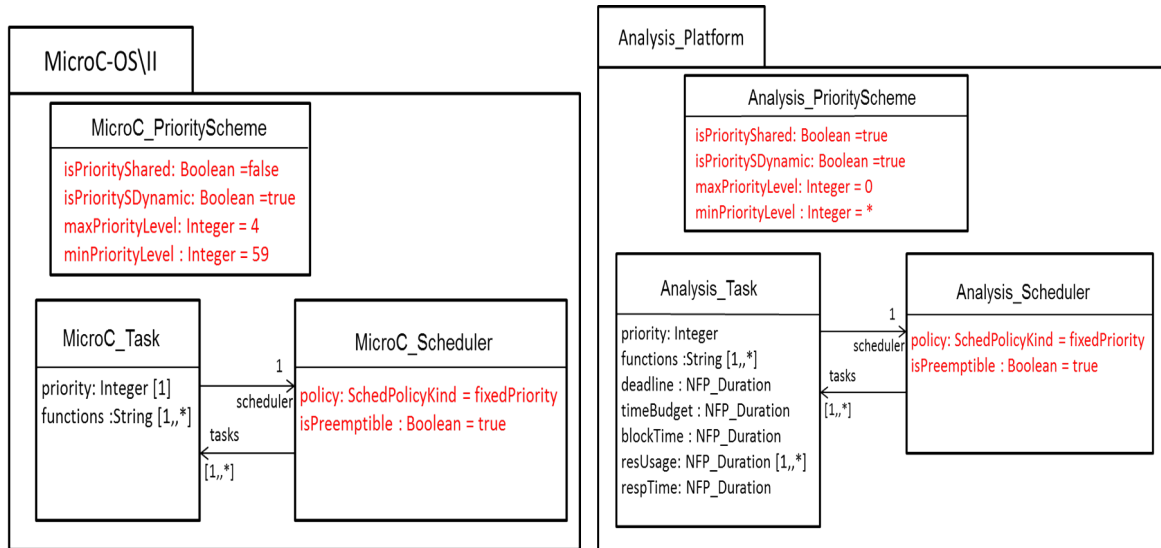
MicroC-OS\II

MicroC_PriorityScheme

isPriorityShared: Boolean =false
isPrioritySDynamic: Boolean =true
maxPriorityLevel: Integer = 4
minPriorityLevel : Integer = 59

MicroC_Task

priority: Integer [1]
functions :String [1,,*]

1
scheduler
tasks
[1,,*]

MicroC_Scheduler

policy: SchedPolicyKind = fixedPriority
isPreemptible : Boolean = true

Analysis_Platform

Analysis_PriorityScheme

isPriorityShared: Boolean =true
isPrioritySDynamic: Boolean =true
maxPriorityLevel: Integer = 0
minPriorityLevel : Integer = *

Analysis_Task

priority: Integer
functions :String [1,,*]
deadline : NFP_Duration
timeBudget : NFP_Duration
blockTime : NFP_Duration
resUsage: NFP_Duration [1,,*]
respTime: NFP_Duration

1
scheduler
tasks
[1,,*]

Analysis_Scheduler

policy: SchedPolicyKind = fixedPriority
isPreemptible : Boolean = true